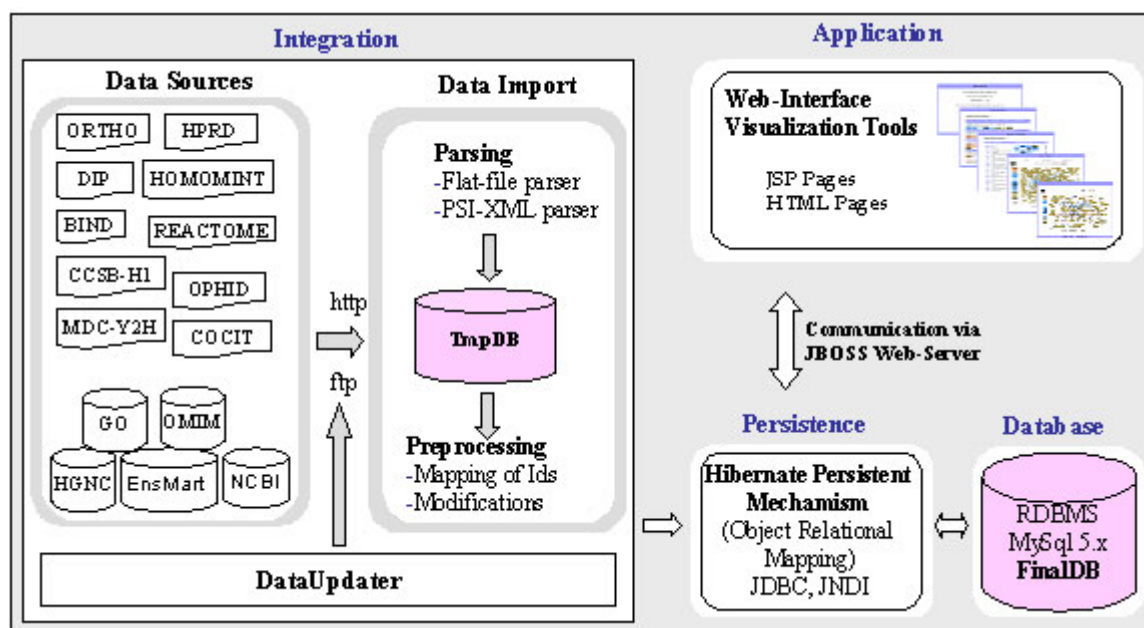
Integration

Data Sources

ORTHO
HPRD
DIP
HOMOMINT
BIND
REACTOME
CCSB-H1
OPHID
MDC-Y2H
COCIT

GO
OMIM
HGNC
EnsMart
NCBI

http
ftp

Data Import

Parsing
-Flat-file parser
-PSI-XML parser

TmpDB

Preprocessing
-Mapping of Ids
-Modifications

DataUpdater

Application

Web-Interface
Visualization Tools

JSP Pages
HTML Pages

Communication via
JBOSS Web-Server

Persistence

Hibernate Persistent Mechanism
(Object Relational Mapping)
JDBC, JNDI

Database

RDBMS
MySql 5.x
FinalDB